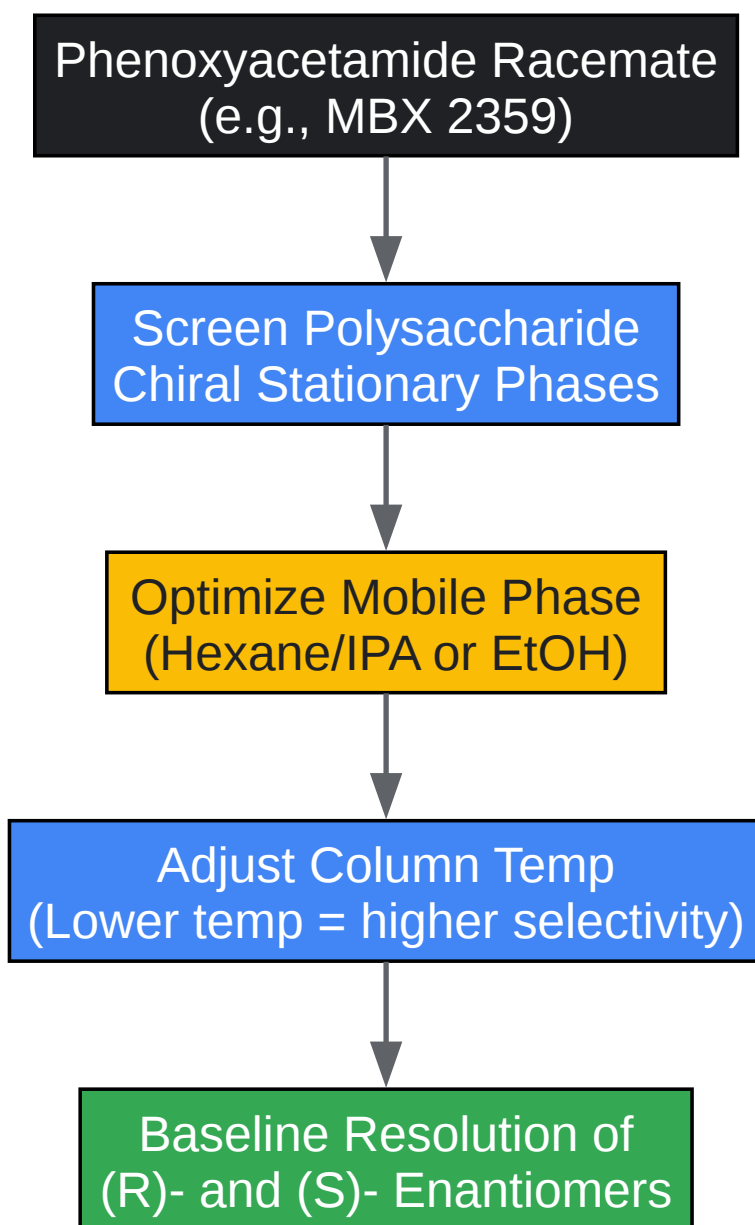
Phenoxyacetamide Racemate
(e.g., MBX 2359)

Screen Polysaccharide
Chiral Stationary Phases

Optimize Mobile Phase
(Hexane/IPA or EtOH)

Adjust Column Temp
(Lower temp = higher selectivity)

Baseline Resolution of
(R)- and (S)- Enantiomers